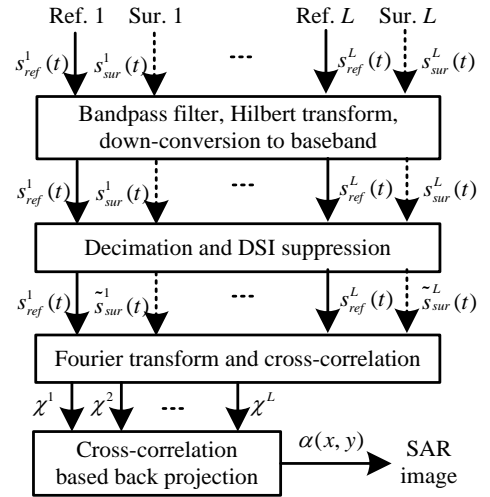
Ref. 1 Sur. 1 Ref. $L$ Sur. $L$

$s_{ref}^{1}(t)$ $s_{sur}^{1}(t)$ --- $s_{ref}^{L}(t)$ $s_{sur}^{L}(t)$

Bandpass filter, Hilbert transform, down-conversion to baseband

$s_{ref}^{1}(t)$ $s_{sur}^{1}(t)$ --- $s_{ref}^{L}(t)$ $s_{sur}^{L}(t)$

Decimation and DSI suppression

$s_{ref}^{1}(t)$ $\tilde{s}_{sur}^{1}(t)$ --- $s_{ref}^{L}(t)$ $\tilde{s}_{sur}^{L}(t)$

Fourier transform and cross-correlation

$\chi^{1}$ $\chi^{2}$ --- $\chi^{L}$

Cross-correlation based back projection

$\alpha(x, y)$

SAR image